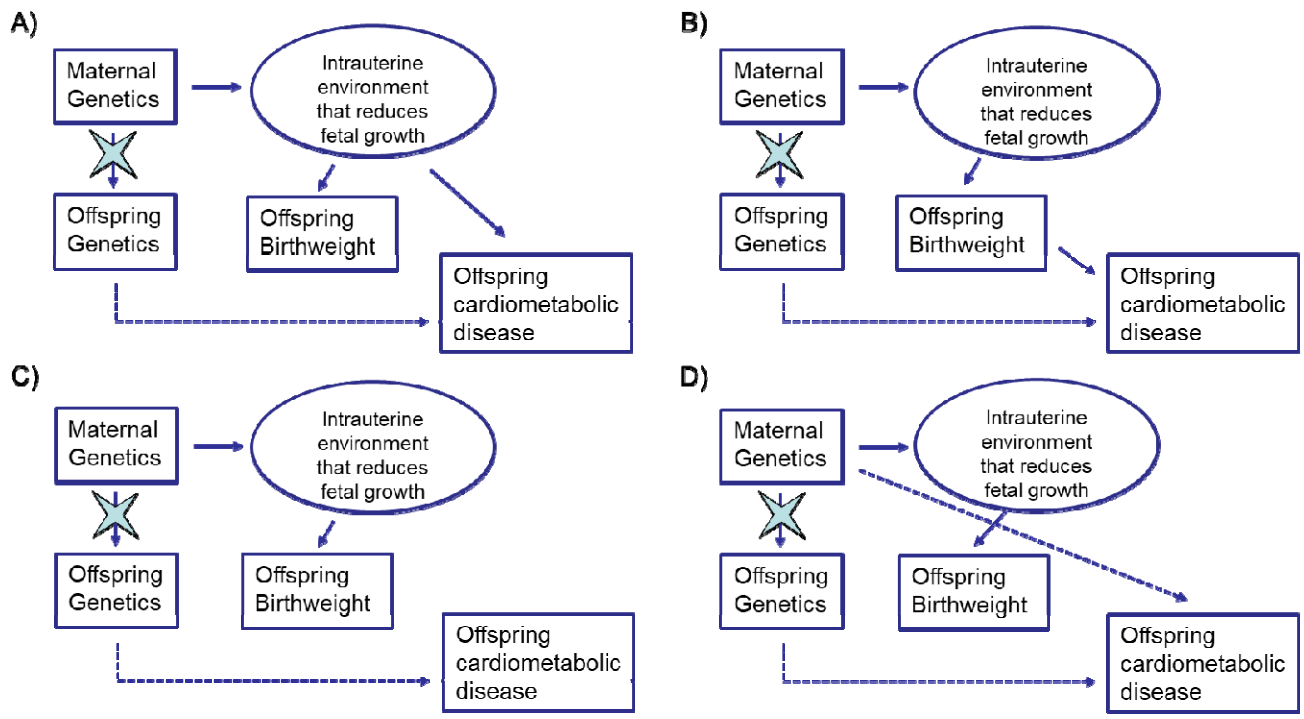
A)

Maternal Genetics

Intrauterine environment that reduces fetal growth

Offspring Genetics

Offspring Birthweight

Offspring cardiometabolic disease

B)

Maternal Genetics

Intrauterine environment that reduces fetal growth

Offspring Genetics

Offspring Birthweight

Offspring cardiometabolic disease

C)

Maternal Genetics

Intrauterine environment that reduces fetal growth

Offspring Genetics

Offspring Birthweight

Offspring cardiometabolic disease

D)

Maternal Genetics

Intrauterine environment that reduces fetal growth

Offspring Genetics

Offspring Birthweight

Offspring cardiometabolic disease